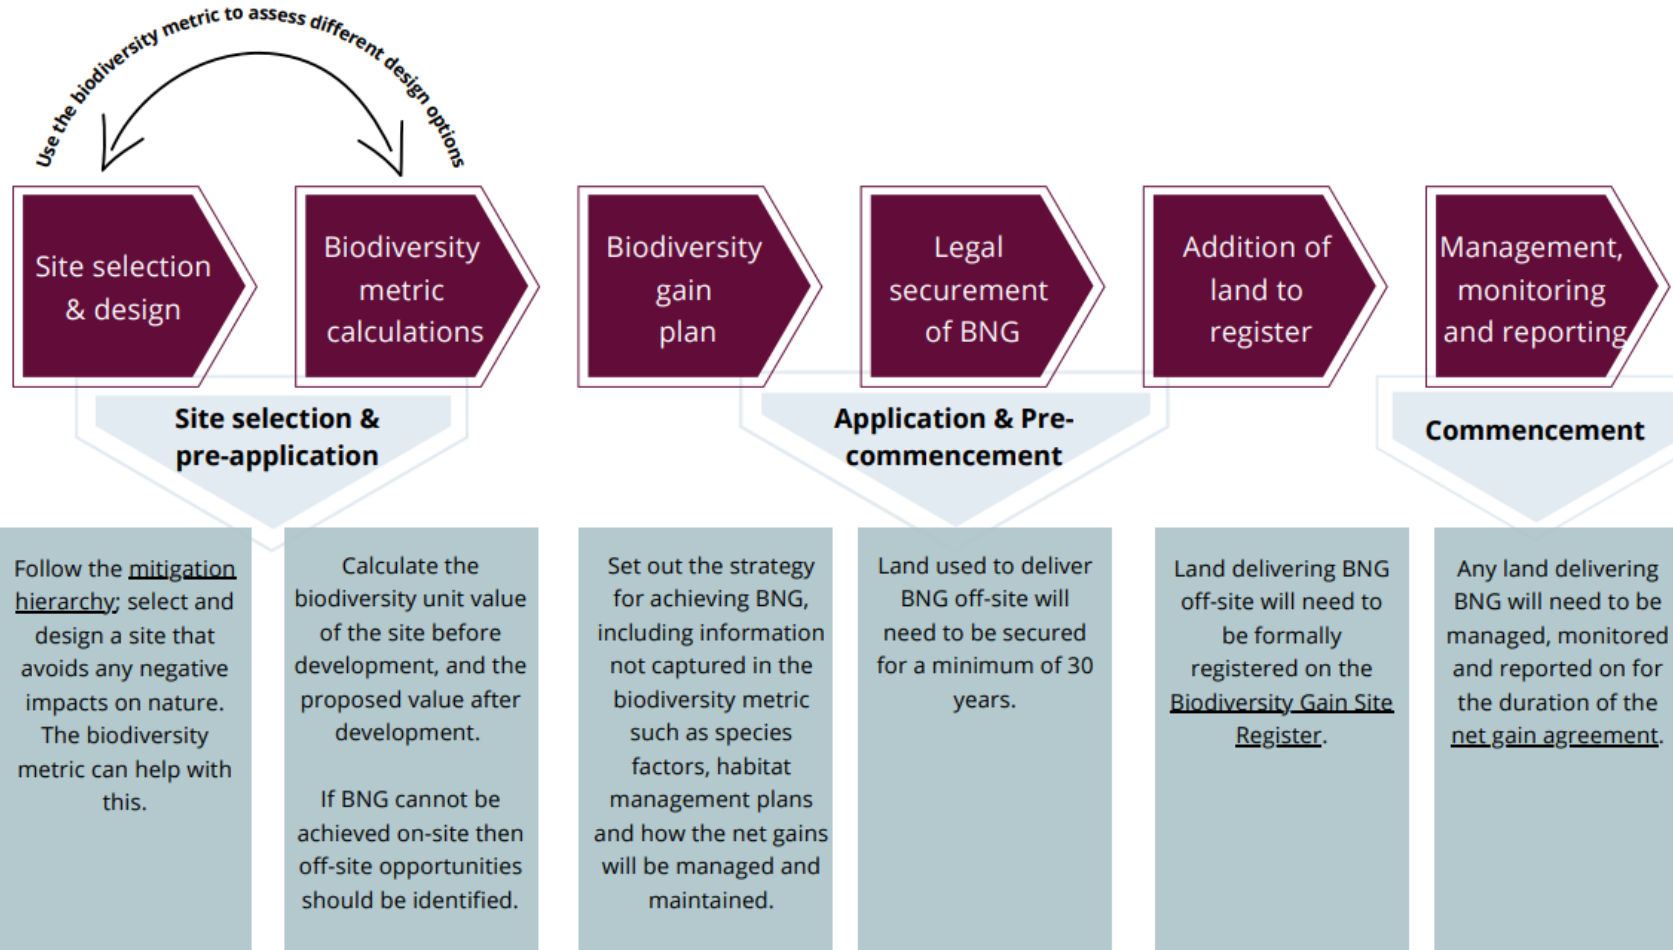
Use the biodiversity metric to assess different design options

Site selection & design

Biodiversity metric calculations

Biodiversity gain plan

Legal securement of BNG

Addition of land to register

Management, monitoring and reporting

Site selection & pre-application

Application & Pre-commencement

Commencement

Follow the mitigation hierarchy; select and design a site that avoids any negative impacts on nature. The biodiversity metric can help with this.

Calculate the biodiversity unit value of the site before development, and the proposed value after development.

If BNG cannot be achieved on-site then off-site opportunities should be identified.

Set out the strategy for achieving BNG, including information not captured in the biodiversity metric such as species factors, habitat management plans and how the net gains will be managed and maintained.

Land used to deliver BNG off-site will need to be secured for a minimum of 30 years.

Land delivering BNG off-site will need to be formally registered on the Biodiversity Gain Site Register.

Any land delivering BNG will need to be managed, monitored and reported on for the duration of the net gain agreement.